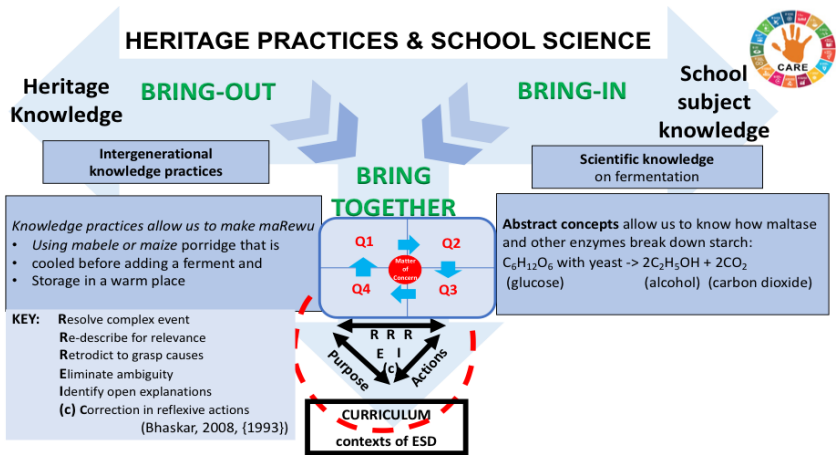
HERITAGE PRACTICES & SCHOOL SCIENCE

CARE

Heritage Knowledge

BRING-OUT

BRING-IN

School subject knowledge

Intergenerational knowledge practices

Scientific knowledge on fermentation

BRING TOGETHER

Knowledge practices allow us to make maRewu
• Using mabele or maize porridge that is
• cooled before adding a ferment and
• Storage in a warm place

Q1

Q2

Matter of Concern

Q4

Q3

Abstract concepts allow us to know how maltase and other enzymes break down starch:
$C_6H_{12}O_6$ with yeast -> $2C_2H_5OH + 2CO_2$
(glucose) (alcohol) (carbon dioxide)

KEY: Resolve complex event
Re-describe for relevance
Retrodict to grasp causes
Eliminate ambiguity
Identify open explanations
(c) Correction in reflexive actions
(Bhaskar, 2008, {1993})

R R R
E I
(c)

Purpose

Actions

CURRICULUM
contexts of ESD